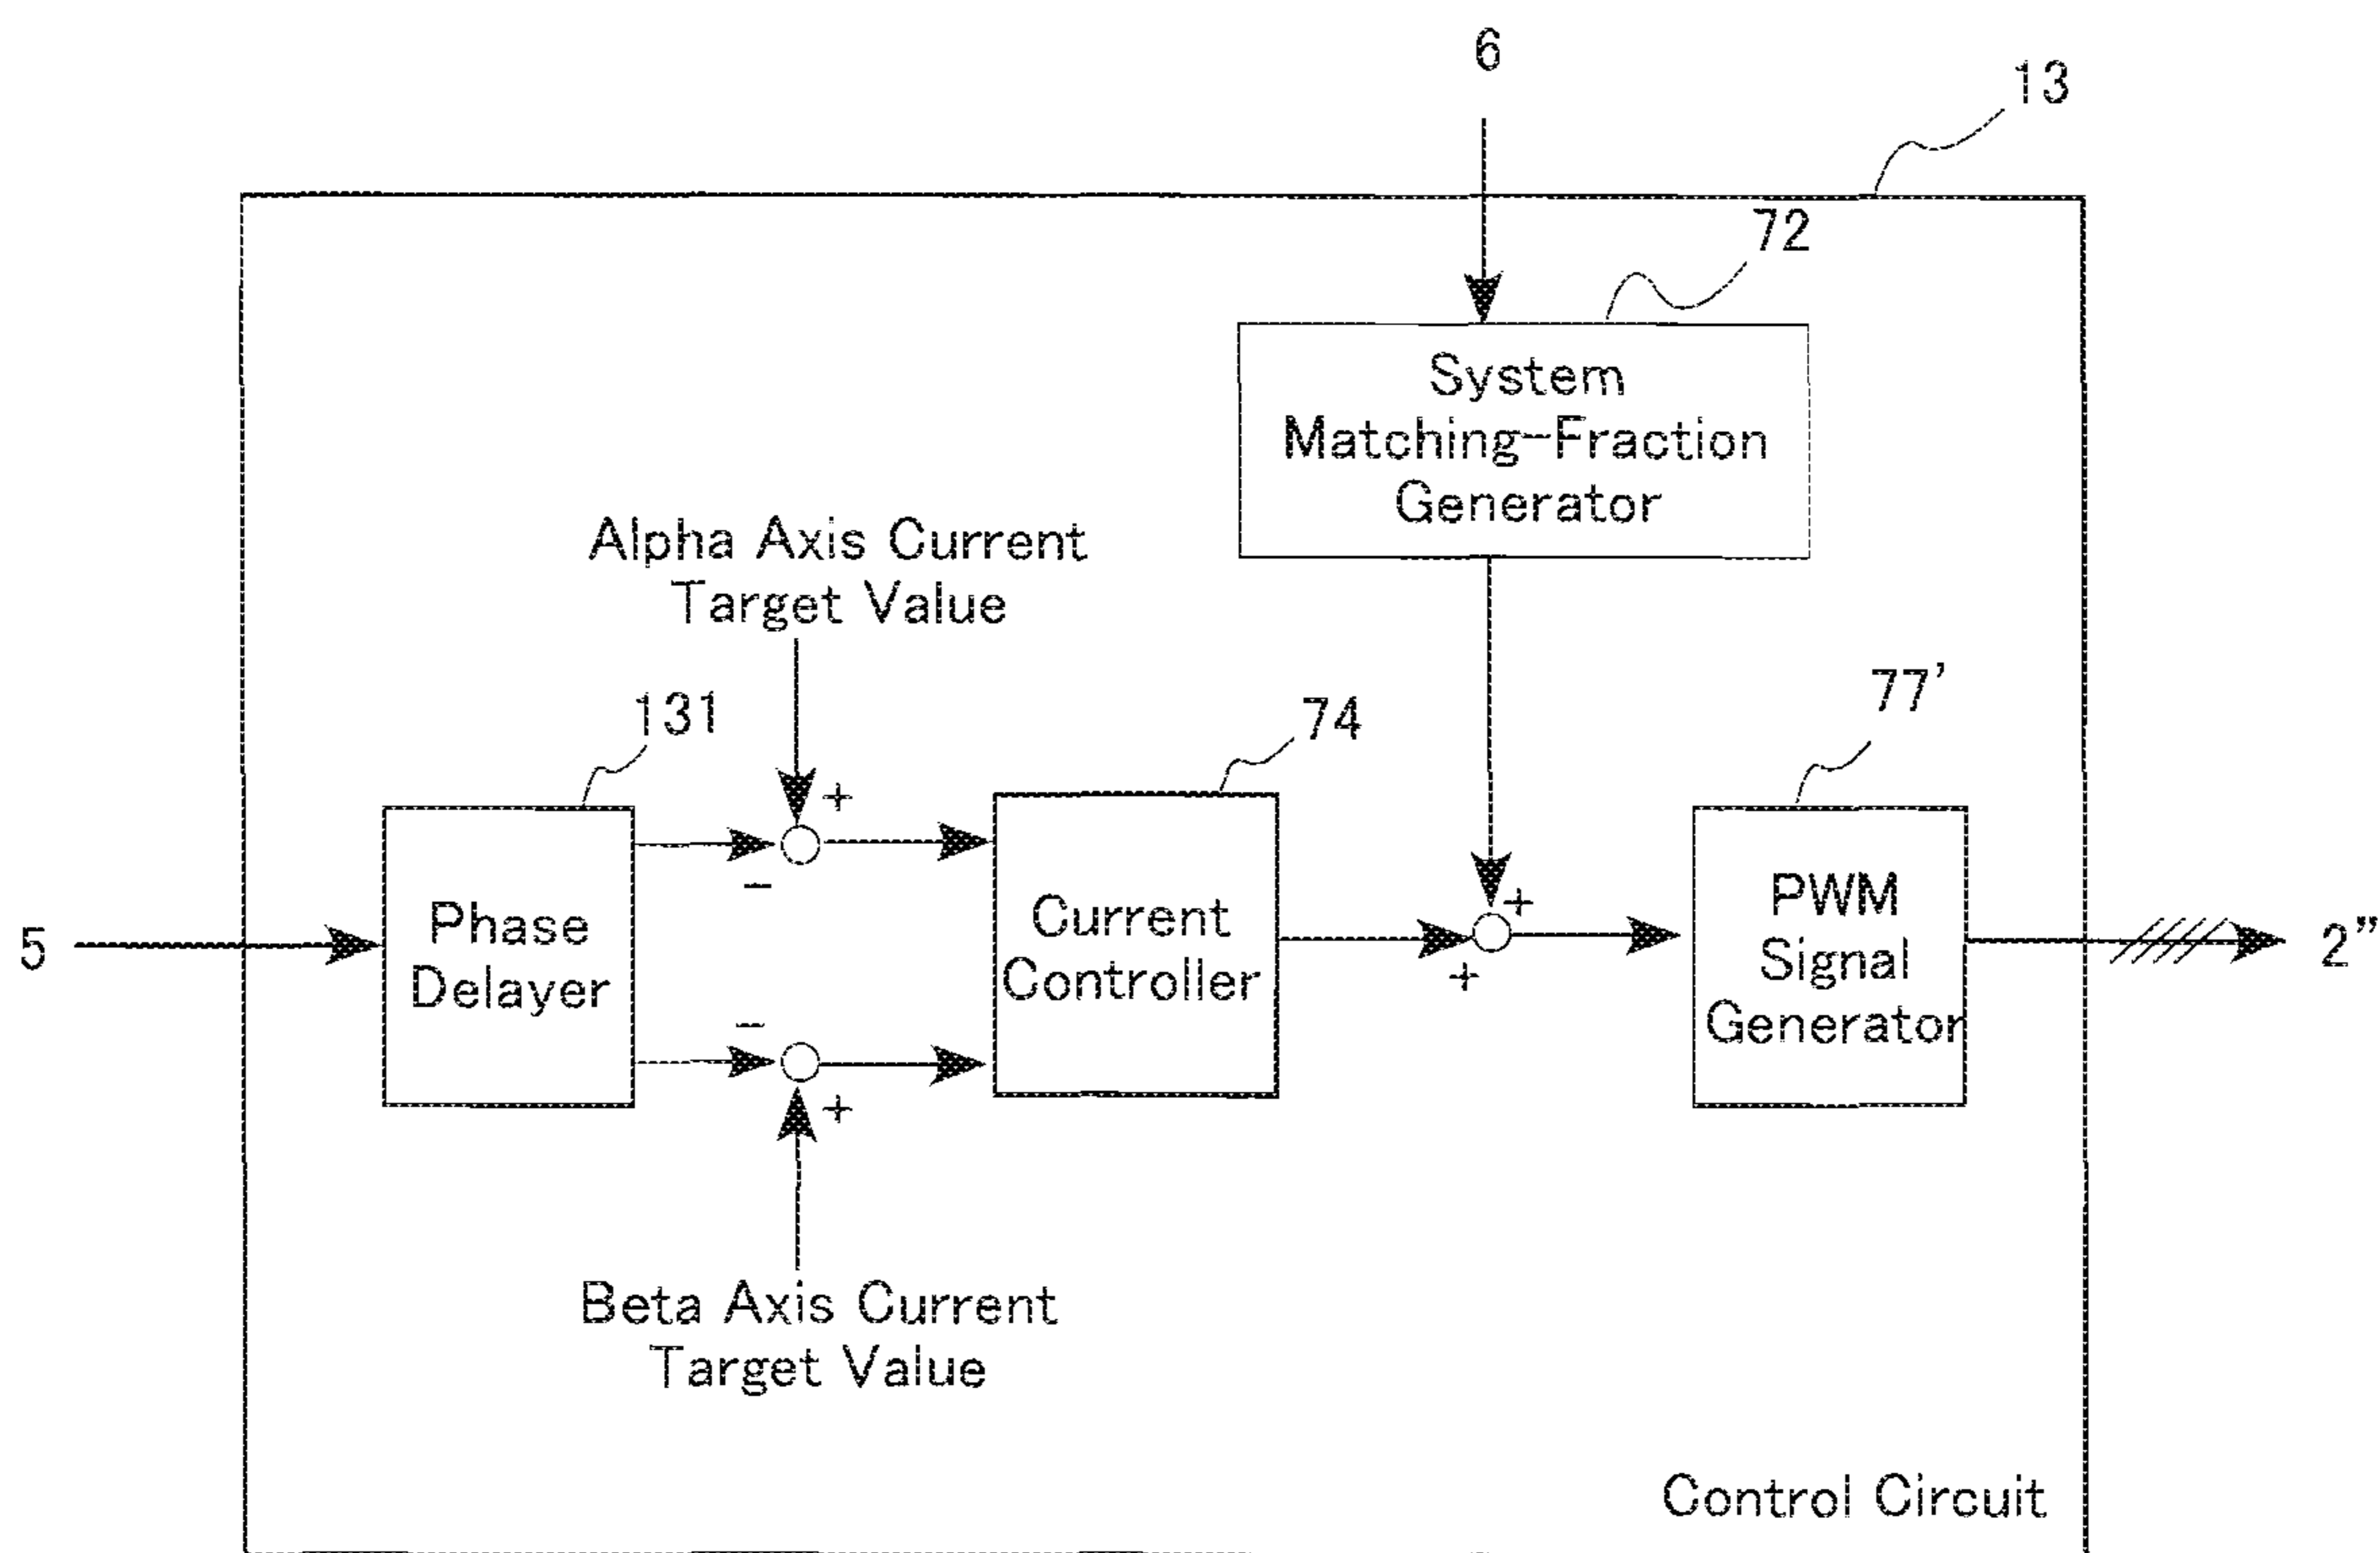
6

13

72

System Matching-Fraction Generator

Alpha Axis Current Target Value

131

74

77'

+

−

+

+

+

Phase Delayer

Current Controller

PWM Signal Generator

5

2"

−

+

Beta Axis Current Target Value

Control Circuit